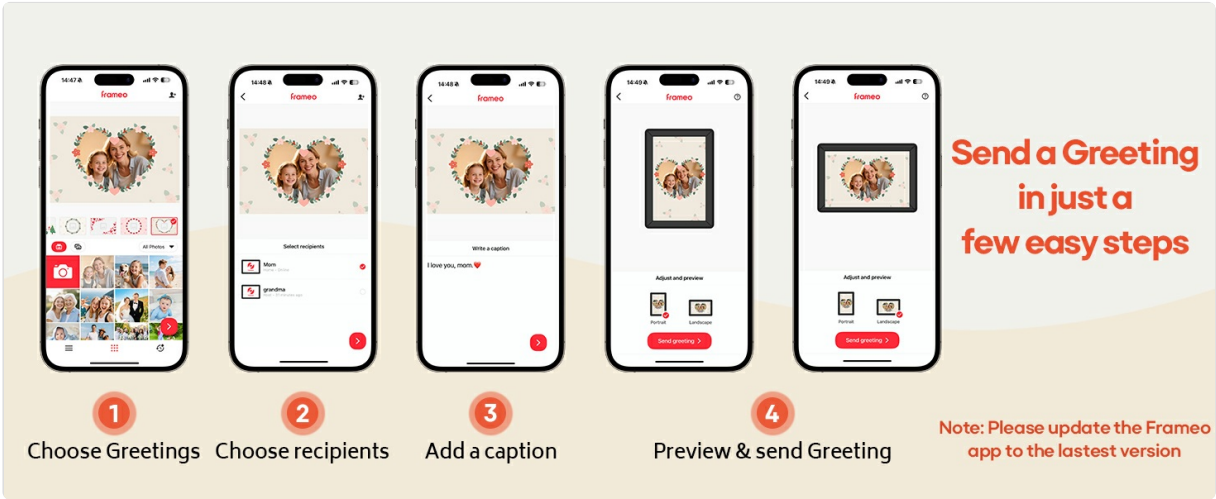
14:47

frameo

All Photos

14:48

frameo

Select recipients

Mom

grandma

14:48

frameo

Write a caption

I love you, mom.❤️

14:49

frameo

Adjust and preview

Portrait

Landscape

Send greeting >

14:49

frameo

Adjust and preview

Portrait

Landscape

Send greeting >

Send a Greeting in just a few easy steps

1
Choose Greetings

2
Choose recipients

3
Add a caption

4
Preview & send Greeting

Note: Please update the Frameo app to the lastest version